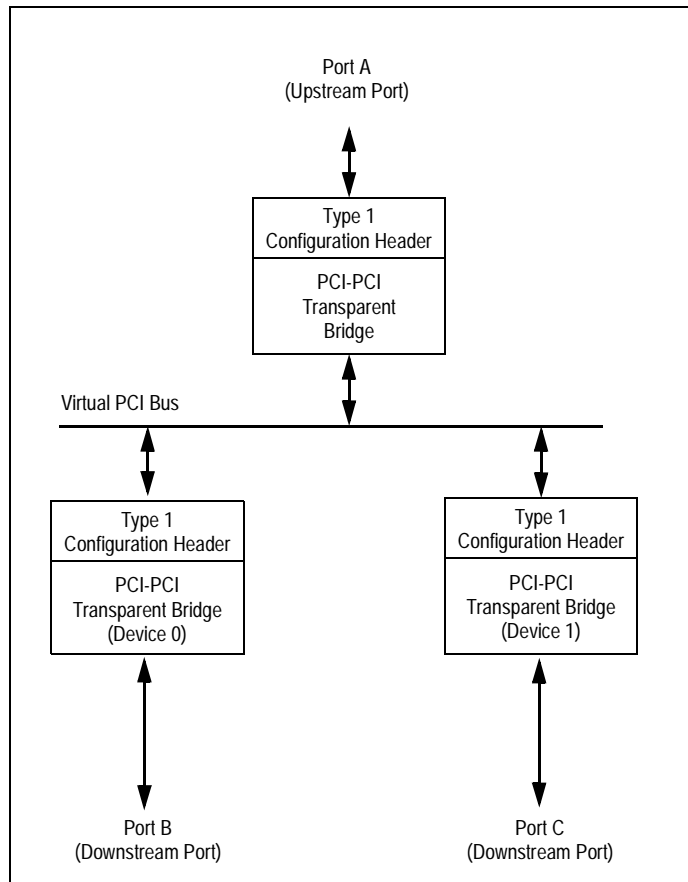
Port A
(Upstream Port)

Type 1
Configuration Header

PCI-PCI
Transparent
Bridge

Virtual PCI Bus

Type 1
Configuration Header

PCI-PCI
Transparent Bridge
(Device 0)

Type 1
Configuration Header

PCI-PCI
Transparent Bridge
(Device 1)

Port B
(Downstream Port)

Port C
(Downstream Port)